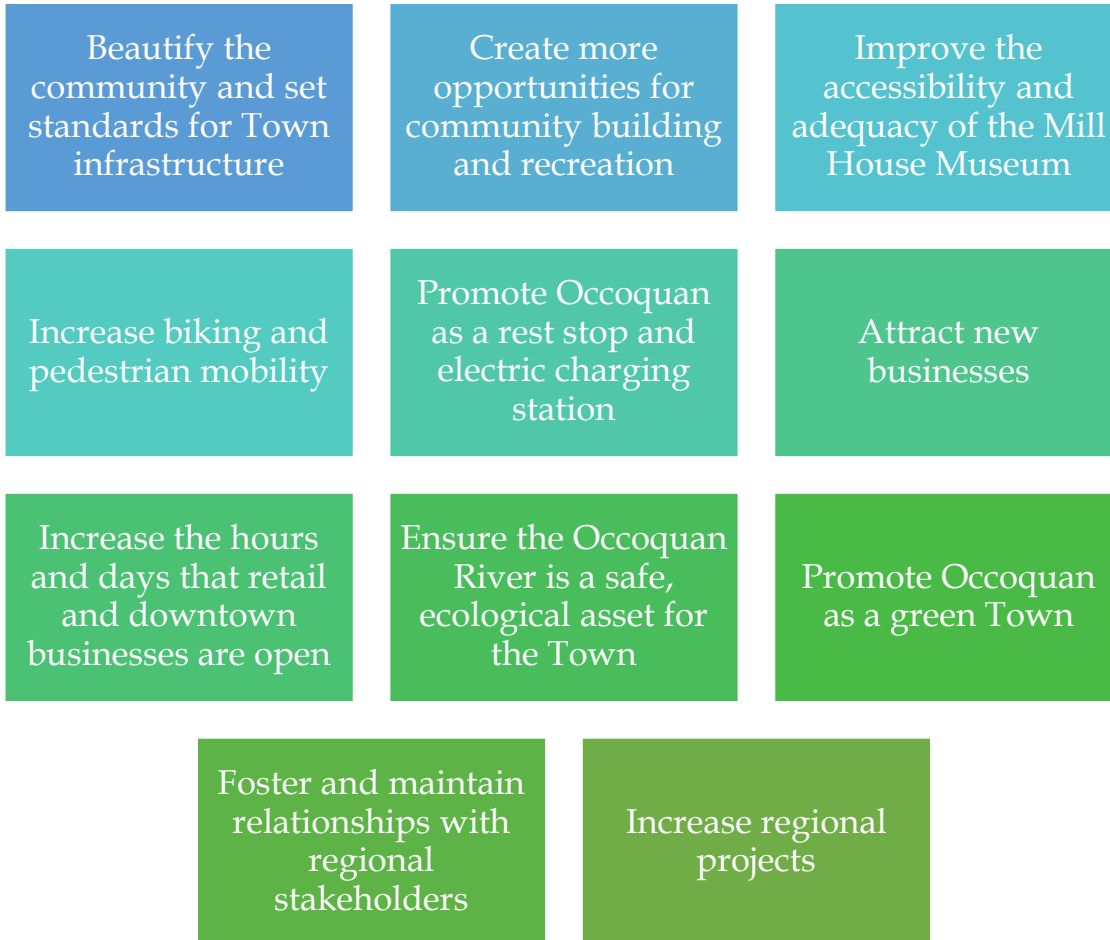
Beautify the community and set standards for Town infrastructure

Create more opportunities for community building and recreation

Improve the accessibility and adequacy of the Mill House Museum

Increase biking and pedestrian mobility

Promote Occoquan as a rest stop and electric charging station

Attract new businesses

Increase the hours and days that retail and downtown businesses are open

Ensure the Occoquan River is a safe, ecological asset for the Town

Promote Occoquan as a green Town

Foster and maintain relationships with regional stakeholders

Increase regional projects